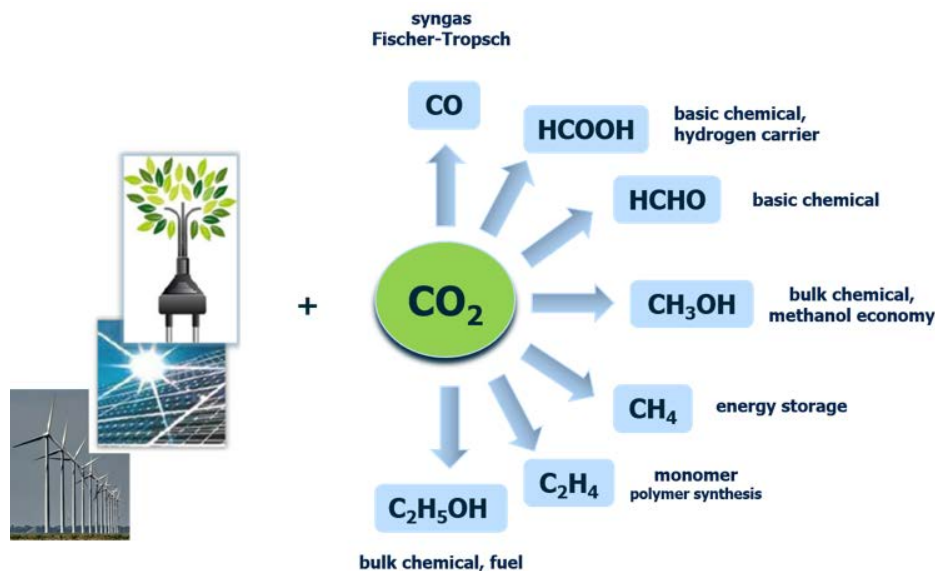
syngas
Fischer-Tropsch

CO

HCOOH

basic chemical, hydrogen carrier

HCHO

basic chemical

+

$CO_2$

$CH_3OH$

bulk chemical, methanol economy

$CH_4$

energy storage

$C_2H_4$

monomer
polymer synthesis

$C_2H_5OH$

bulk chemical, fuel